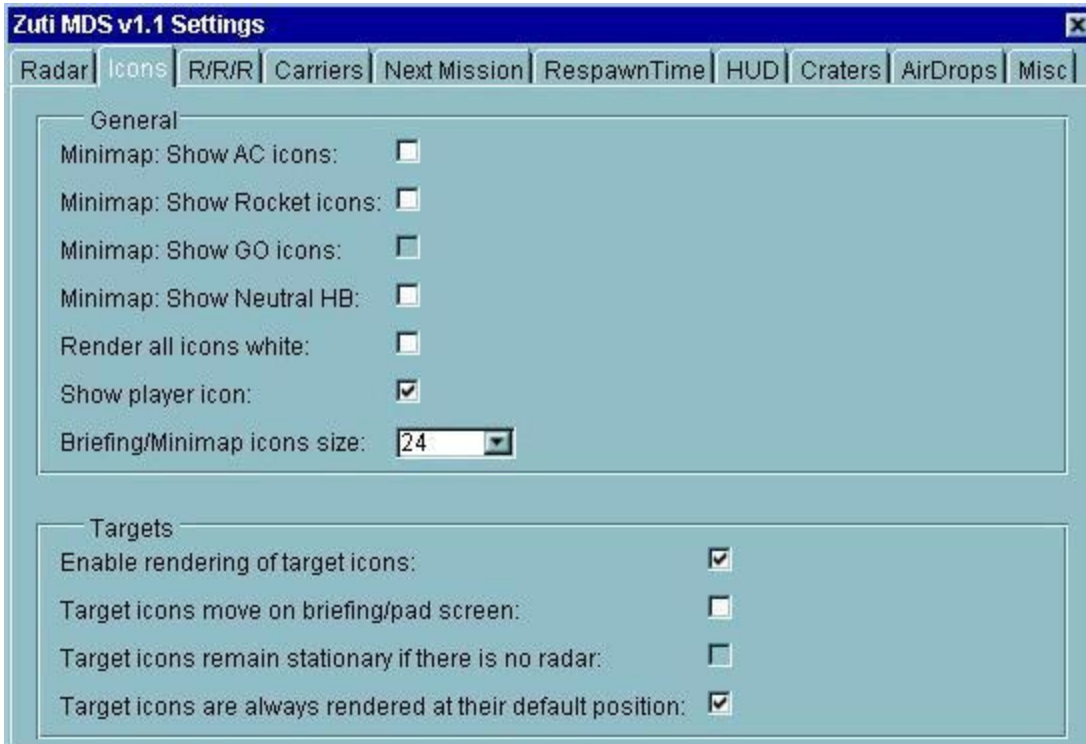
Zuti MDS v1.1 Settings

Radar | Icons | R/R/R | Carriers | Next Mission | RespawnTime | HUD | Craters | AirDrops | Misc

General
Minimap: Show AC icons:
Minimap: Show Rocket icons:
Minimap: Show GO icons:
Minimap: Show Neutral HB:
Render all icons white:
Show player icon:
Briefing/Minimap icons size: 24

Targets
Enable rendering of target icons:
Target icons move on briefing/pad screen:
Target icons remain stationary if there is no radar:
Target icons are always rendered at their default position: